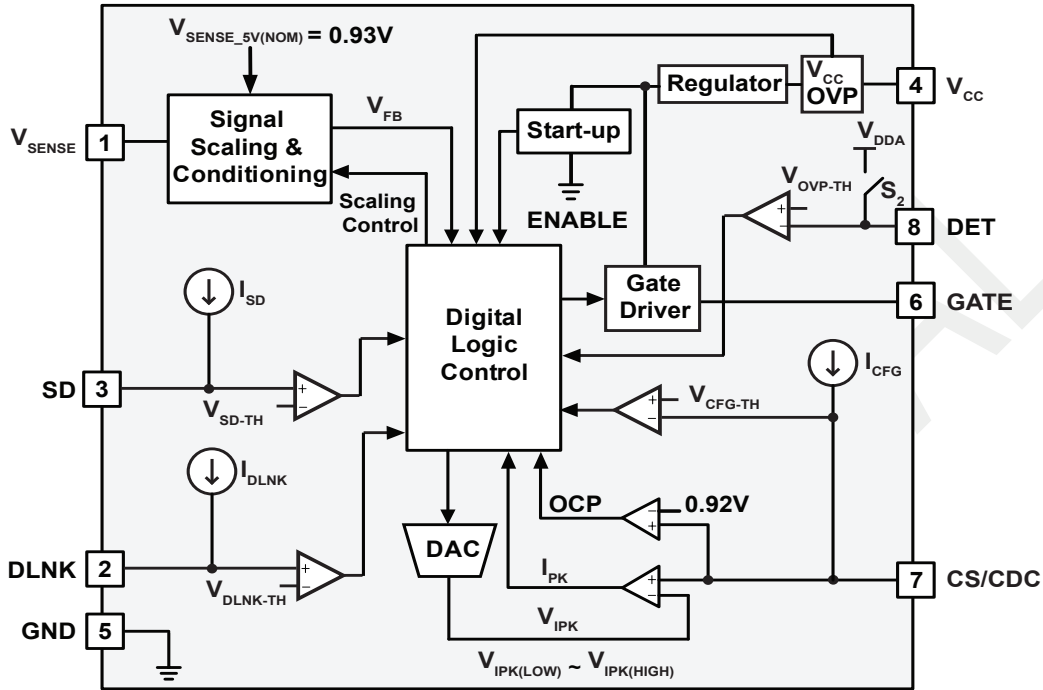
$V_{SENSE\_5V(NOM)}$ = 0.93V

$V_{SENSE}$ 1

Signal Scaling & Conditioning

$V_{FB}$

Scaling Control

Start-up

ENABLE

Regulator

$V_{CC}$ OVP

4 $V_{CC}$

$V_{DDA}$

$V_{OVP-TH}$

$S_2$

8 DET

Gate Driver

6 GATE

Digital Logic Control

$I_{SD}$

SD 3

$V_{SD-TH}$

$I_{CFG}$

$V_{CFG-TH}$

$I_{DLNK}$

OCP

0.92V

DAC

$I_{PK}$

DLNK 2

$V_{DLNK-TH}$

7 CS/CDC

GND 5

$V_{IPK}$

$V_{IPK(LOW)}$ ~ $V_{IPK(HIGH)}$